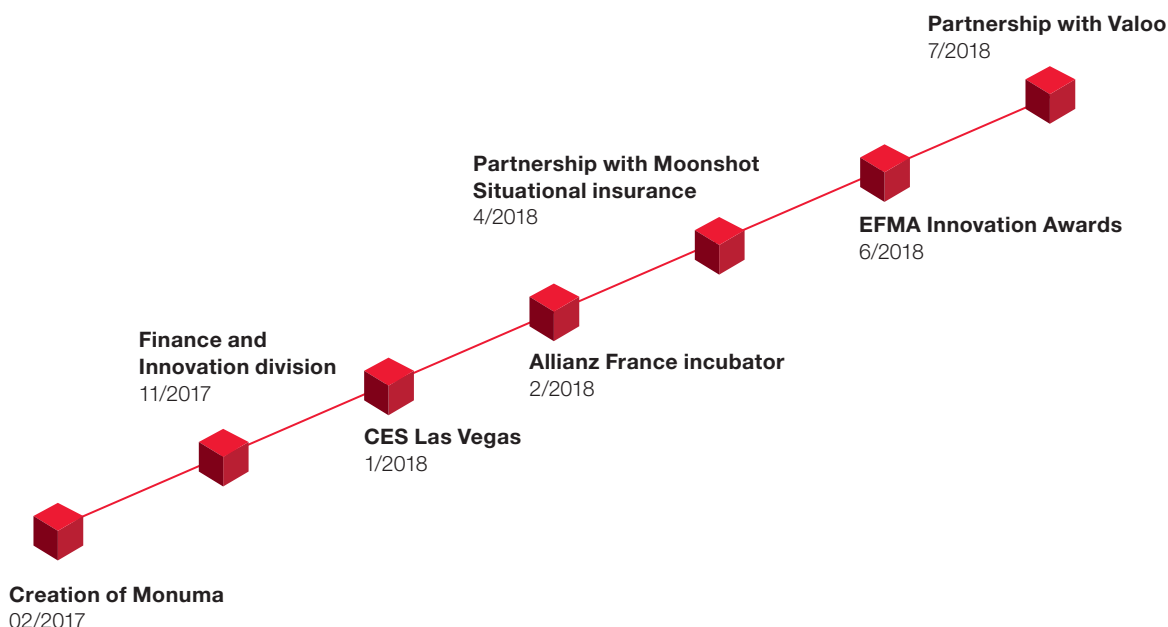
Partnership with Valoo
7/2018

Partnership with Moonshot
Situational insurance
4/2018

EFMA Innovation Awards
6/2018

Finance and
Innovation division
11/2017

Allianz France incubator
2/2018

CES Las Vegas
1/2018

Creation of Monuma
02/2017